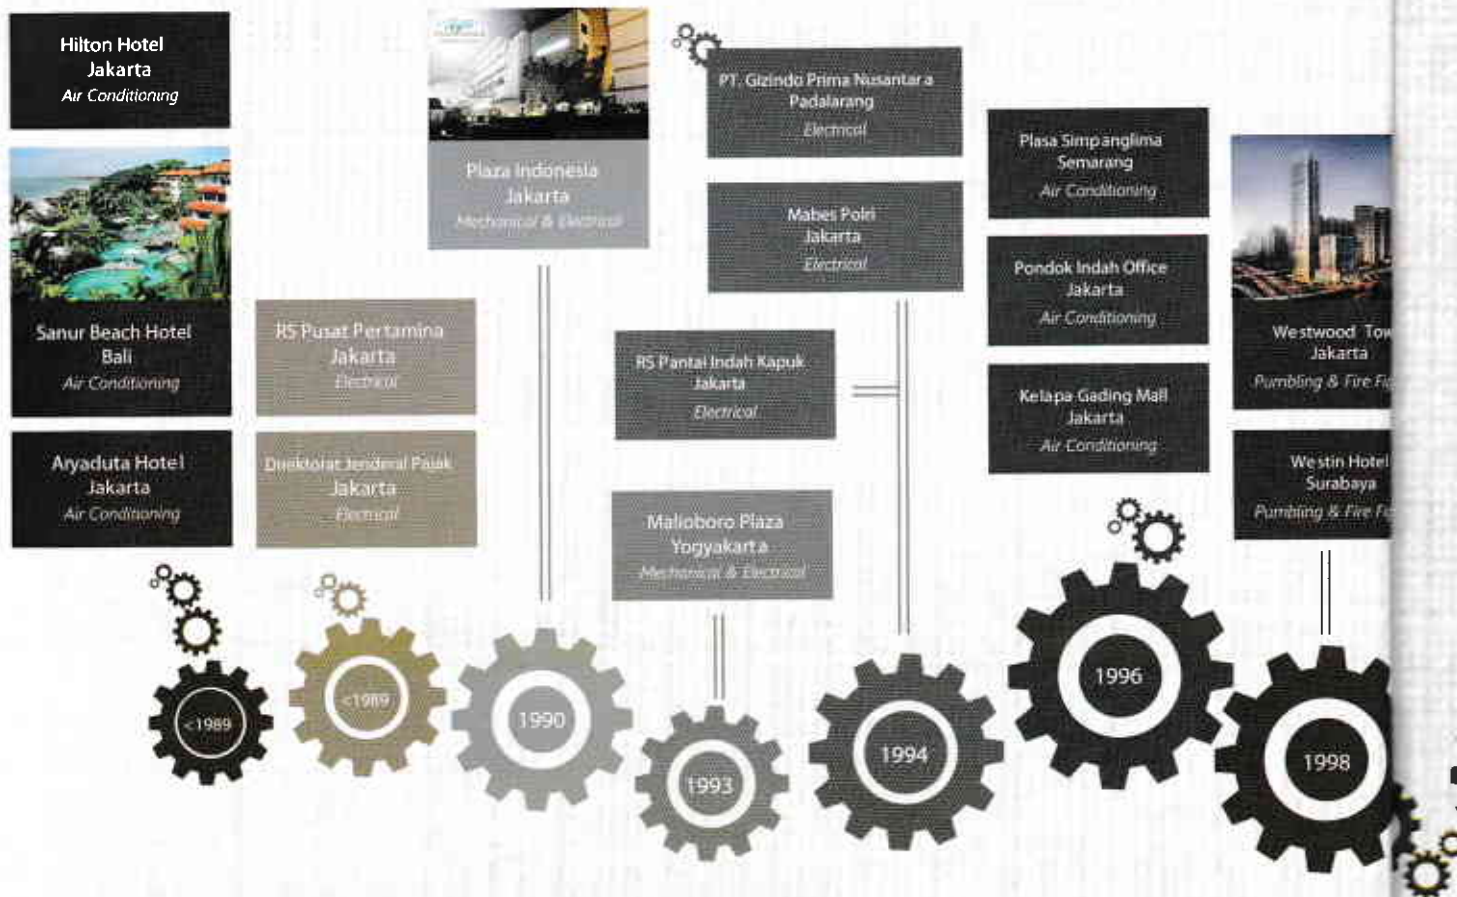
Hilton Hotel
Jakarta
Air Conditioning

Sanur Beach Hotel
Bali
Air Conditioning

Aryaduta Hotel
Jakarta
Air Conditioning

<1989

RS Pusat Pertamina
Jakarta
Electrical

Direktorat Jendral Pajak
Jakarta
Electrical

<1989

Plaza Indonesia
Jakarta
Mechanical & Electrical

1990

PT. Gizindo Prima Nusantara
Padalarang
Electrical

Mabes Polri
Jakarta
Electrical

RS Pantai Indah Kapuk
Jakarta
Electrical

Malioboro Plaza
Yogyakarta
Mechanical & Electrical

1993

1994

Plasa Simpanglima
Semarang
Air Conditioning

Pondok Indah Office
Jakarta
Air Conditioning

Kelapa Gading Mall
Jakarta
Air Conditioning

1996

Westwood Tow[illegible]
Jakarta
Plumbing & Fire Fi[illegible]

Westin Hotel
Surabaya
Plumbing & Fire Fi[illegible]

1998